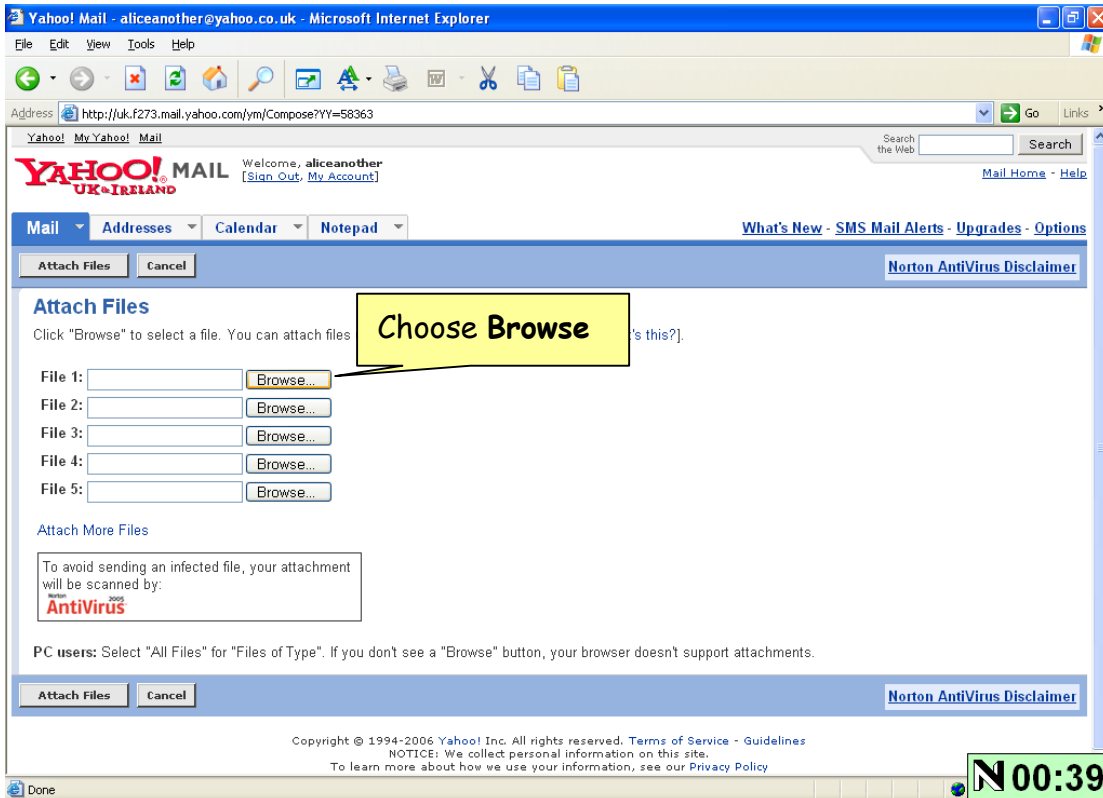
Yahoo! Mail - aliceanother@yahoo.co.uk - Microsoft Internet Explorer

File Edit View Tools Help

Address http://uk.f273.mail.yahoo.com/ym/Compose?YY=58363 Go Links

Yahoo! My Yahoo! Mail

Search the Web Search

YAHOO! MAIL UK & IRELAND

Welcome, aliceanother [Sign Out, My Account]

Mail Home - Help

Mail Addresses Calendar Notepad

What's New - SMS Mail Alerts - Upgrades - Options

Attach Files Cancel

Norton AntiVirus Disclaimer

Attach Files

Click "Browse" to select a file. You can attach files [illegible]'s this?].

Choose **Browse**

File 1: Browse...
File 2: Browse...
File 3: Browse...
File 4: Browse...
File 5: Browse...

Attach More Files

To avoid sending an infected file, your attachment will be scanned by:
Norton AntiVirus 2005

**PC users:** Select "All Files" for "Files of Type". If you don't see a "Browse" button, your browser doesn't support attachments.

Attach Files Cancel

Norton AntiVirus Disclaimer

Copyright © 1994-2006 Yahoo! Inc. All rights reserved. Terms of Service - Guidelines
NOTICE: We collect personal information on this site.
To learn more about how we use your information, see our Privacy Policy

Done

N 00:39